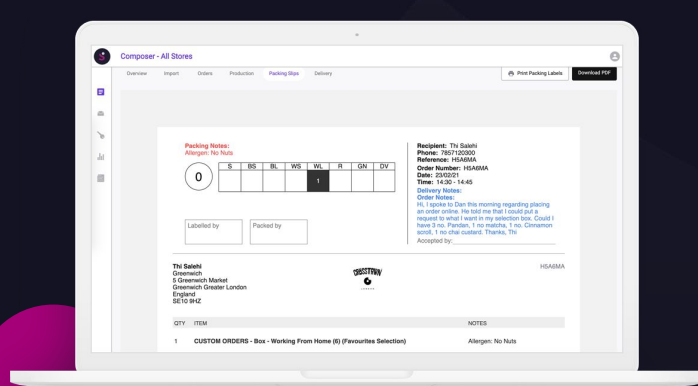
Composer - All Stores

Overview Import Orders Production Packing Slips Delivery

Print Packing Labels Download PDF

Packing Notes:
Allergen: No Nuts

0

| S | BS | BL | WS | WL | R | GN | DV |
|---|---|---|---|---|---|---|---|
| | | | | 1 | | | |

Labelled by

Packed by

Recipient: Thi Salehi
Phone: 7857120300
Reference: H5A6MA
Order Number: H5A6MA
Date: 23/02/21
Time: 14:30 - 14:45
Delivery Notes:
Order Notes:
Hi, I spoke to Dan this morning regarding placing an order online. He told me that I could put a request to what I want in my selection box. Could I have 3 no. Pandan, 1 no matcha, 1 no. Cinnamon scroll, 1 no chai custard. Thanks, Thi
Accepted by:

Thi Salehi
Greenwich
5 Greenwich Market
Greenwich Grester London
England
SE10 9HZ

CROSSTOWN
LONDON

H5A6MA

| QTY | ITEM | NOTES |
|---|---|---|
| 1 | CUSTOM ORDERS - Box - Working From Home (6) (Favourites Selection) | Allergen: No Nuts |